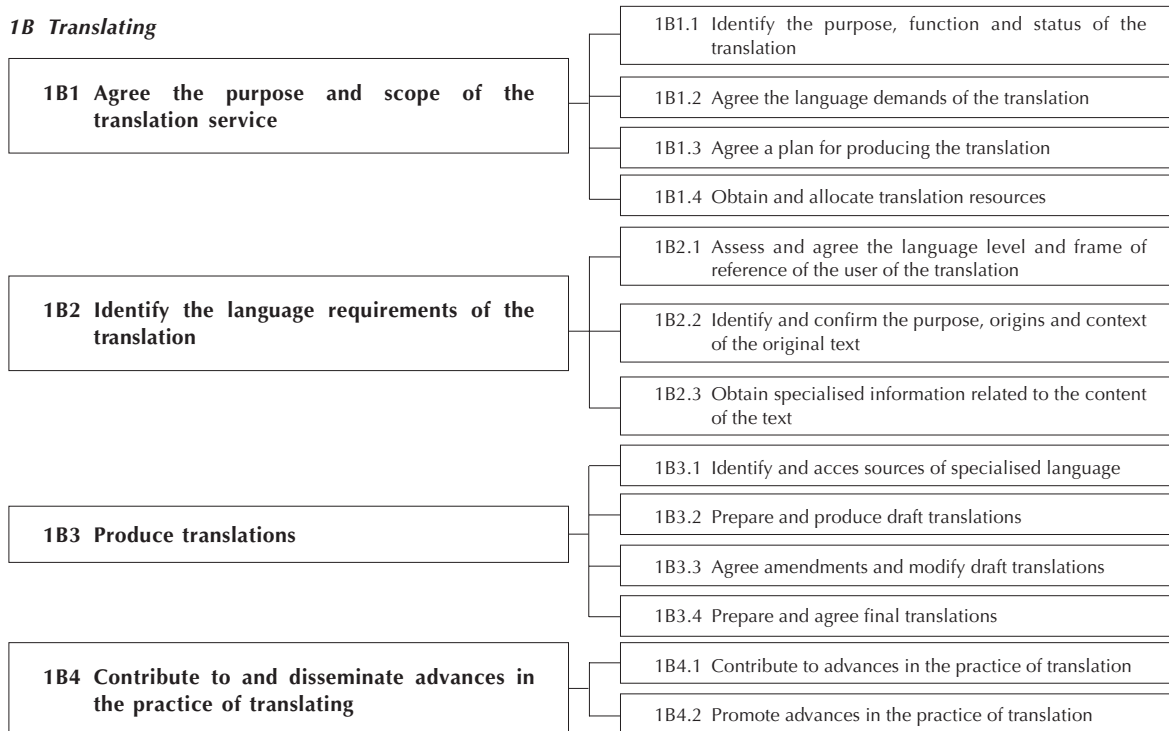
1B Translating

1B1 Agree the purpose and scope of the translation service

1B1.1 Identify the purpose, function and status of the translation

1B1.2 Agree the language demands of the translation

1B1.3 Agree a plan for producing the translation

1B1.4 Obtain and allocate translation resources

1B2 Identify the language requirements of the translation

1B2.1 Assess and agree the language level and frame of reference of the user of the translation

1B2.2 Identify and confirm the purpose, origins and context of the original text

1B2.3 Obtain specialised information related to the content of the text

1B3 Produce translations

1B3.1 Identify and acces sources of specialised language

1B3.2 Prepare and produce draft translations

1B3.3 Agree amendments and modify draft translations

1B3.4 Prepare and agree final translations

1B4 Contribute to and disseminate advances in the practice of translating

1B4.1 Contribute to advances in the practice of translation

1B4.2 Promote advances in the practice of translation